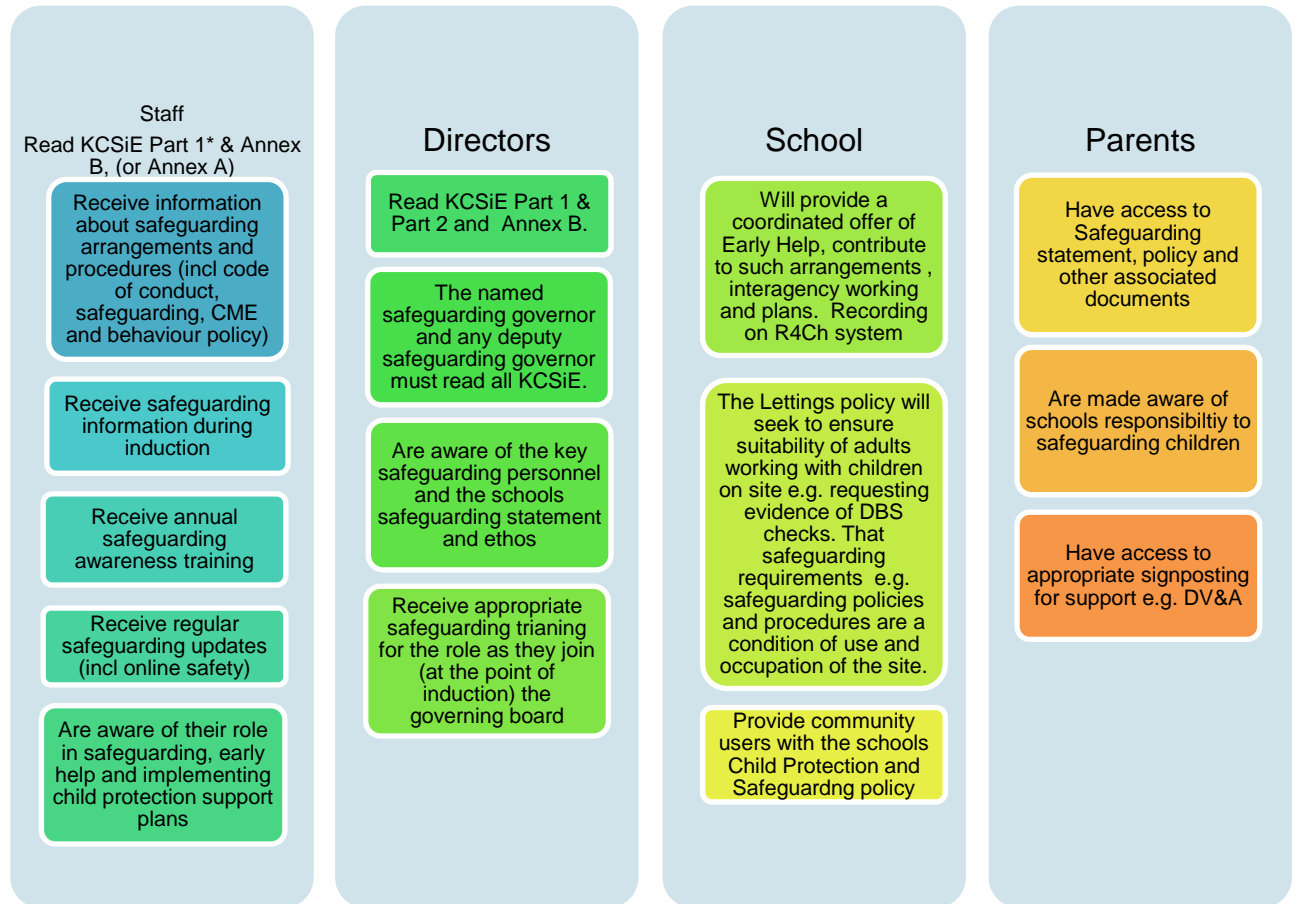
Staff
Read KCSiE Part 1* & Annex B, (or Annex A)

Receive information about safeguarding arrangements and procedures (incl code of conduct, safeguarding, CME and behaviour policy)

Receive safeguarding information during induction

Receive annual safeguarding awareness training

Receive regular safeguarding updates (incl online safety)

Are aware of their role in safeguarding, early help and implementing child protection support plans

Directors

Read KCSiE Part 1 & Part 2 and Annex B.

The named safeguarding governor and any deputy safeguarding governor must read all KCSiE.

Are aware of the key safeguarding personnel and the schools safeguarding statement and ethos

Receive appropriate safeguarding trianing for the role as they join (at the point of induction) the governing board

School

Will provide a coordinated offer of Early Help, contribute to such arrangements , interagency working and plans. Recording on R4Ch system

The Lettings policy will seek to ensure suitability of adults working with children on site e.g. requesting evidence of DBS checks. That safeguarding requirements e.g. safeguarding policies and procedures are a condition of use and occupation of the site.

Provide community users with the schools Child Protection and Safeguardng policy

Parents

Have access to Safeguarding statement, policy and other associated documents

Are made aware of schools responsibiltiy to safeguarding children

Have access to appropriate signposting for support e.g. DV&A